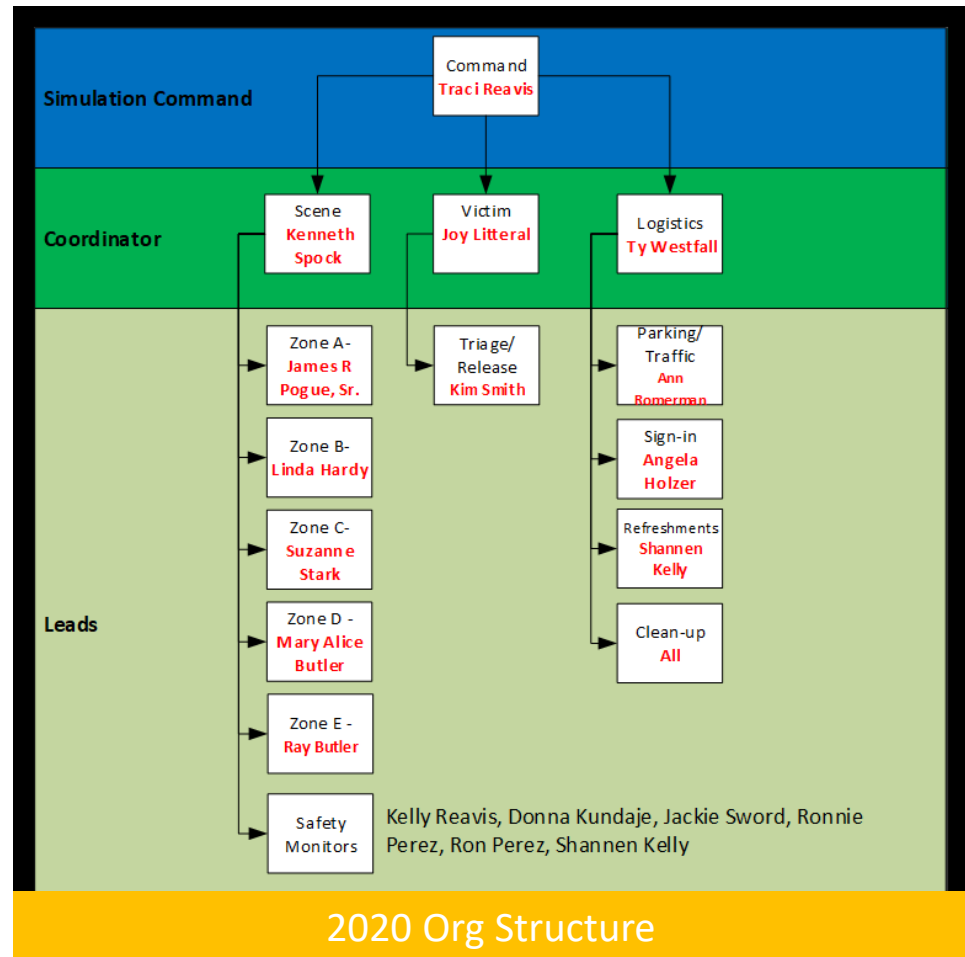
Simulation Command

Command
Traci Reavis

Coordinator

Scene
Kenneth Spock

Victim
Joy Litteral

Logistics
Ty Westfall

Leads

Zone A-
James R Pogue, Sr.

Zone B-
Linda Hardy

Zone C-
Suzanne Stark

Zone D -
Mary Alice Butler

Zone E -
Ray Butler

Safety Monitors

Kelly Reavis, Donna Kundaje, Jackie Sword, Ronnie Perez, Ron Perez, Shannen Kelly

Triage/ Release
Kim Smith

Parking/ Traffic
Ann Romerman

Sign-in
Angela Holzer

Refreshments
Shannen Kelly

Clean-up
All

2020 Org Structure